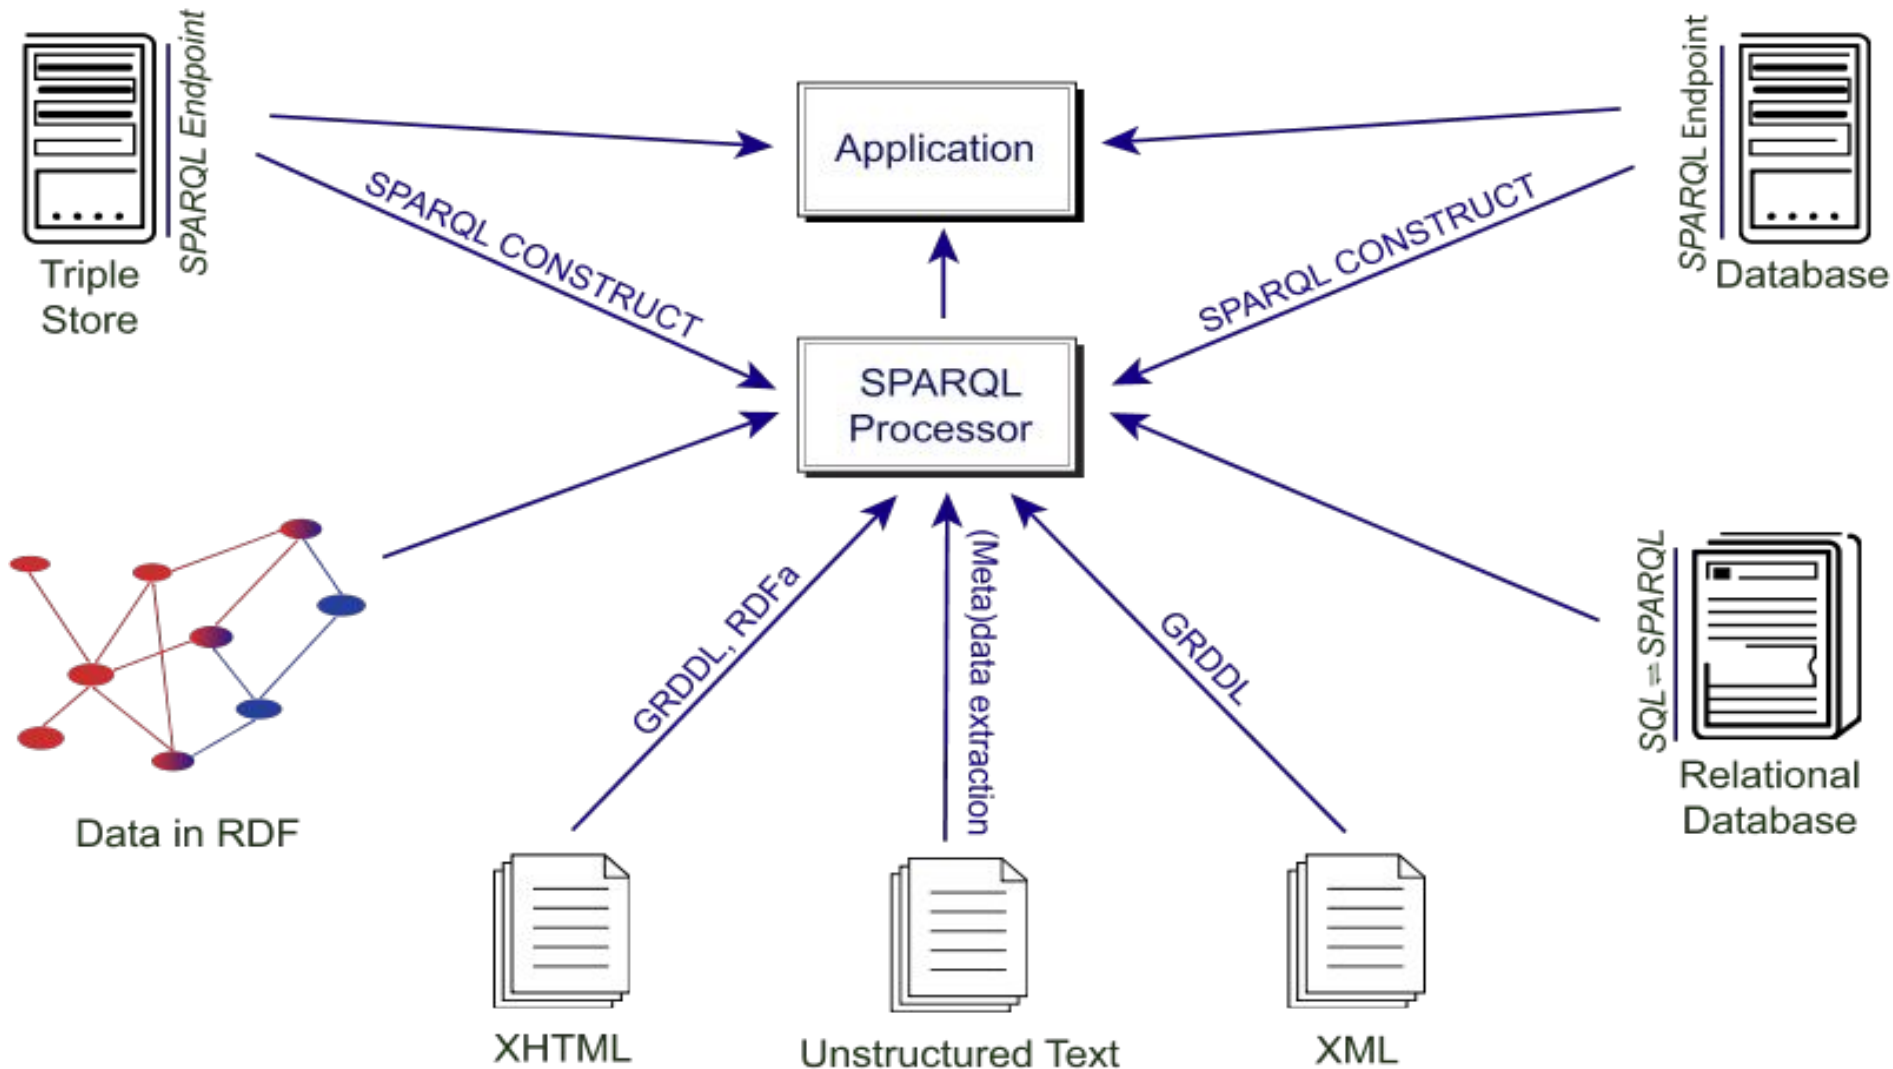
SPARQL Endpoint

Triple Store

Application

SPARQL Endpoint

Database

SPARQL CONSTRUCT

SPARQL CONSTRUCT

SPARQL Processor

Data in RDF

GRDDL, RDFa

(Meta)data extraction

GRDDL

SQL ⇌ SPARQL

Relational Database

XHTML

Unstructured Text

XML